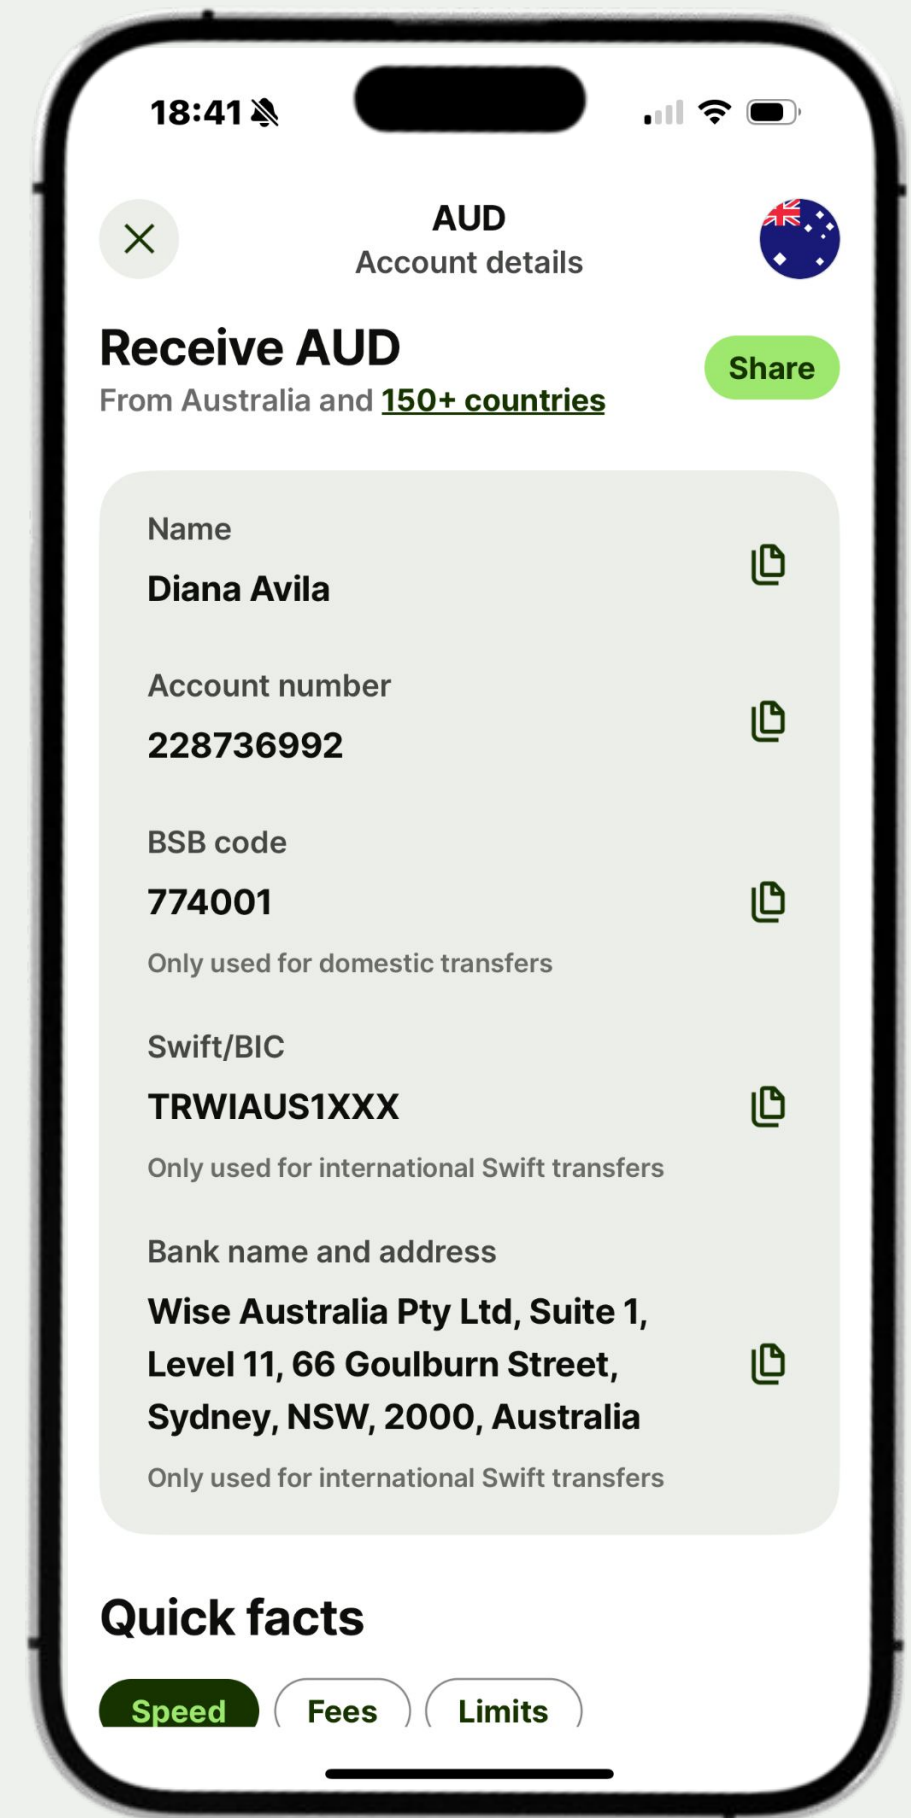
18:41

AUD
Account details

Receive AUD
From Australia and 150+ countries

Share

Name
Diana Avila

Account number
228736992

BSB code
774001
Only used for domestic transfers

Swift/BIC
TRWIAUS1XXX
Only used for international Swift transfers

Bank name and address
Wise Australia Pty Ltd, Suite 1, Level 11, 66 Goulburn Street, Sydney, NSW, 2000, Australia
Only used for international Swift transfers

Quick facts

Speed
Fees
Limits